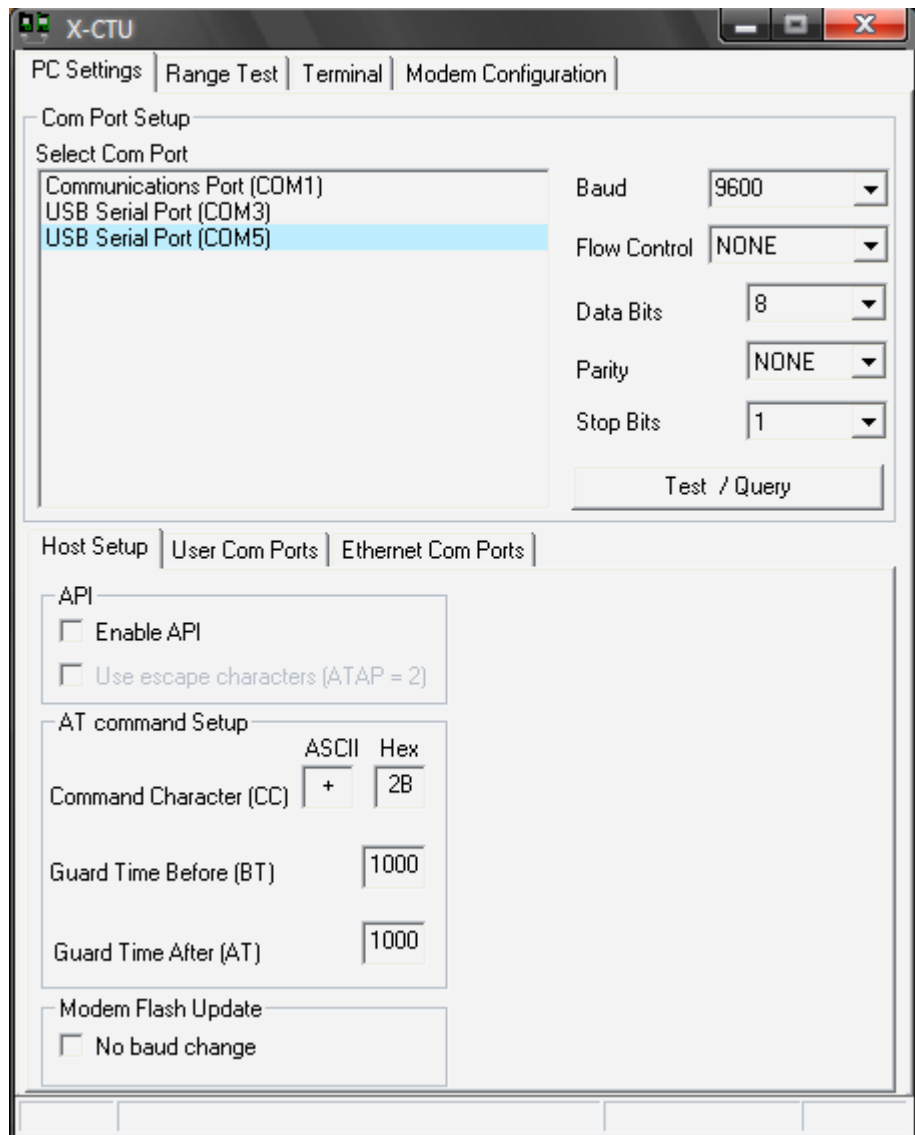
X-CTU

PC Settings | Range Test | Terminal | Modem Configuration

Com Port Setup

Select Com Port

Communications Port (COM1)
USB Serial Port (COM3)
USB Serial Port (COM5)

Baud 9600

Flow Control NONE

Data Bits 8

Parity NONE

Stop Bits 1

Test / Query

Host Setup | User Com Ports | Ethernet Com Ports

API

Enable API

Use escape characters (ATAP = 2)

AT command Setup

ASCII Hex

Command Character (CC) + 2B

Guard Time Before (BT) 1000

Guard Time After (AT) 1000

Modem Flash Update

No baud change